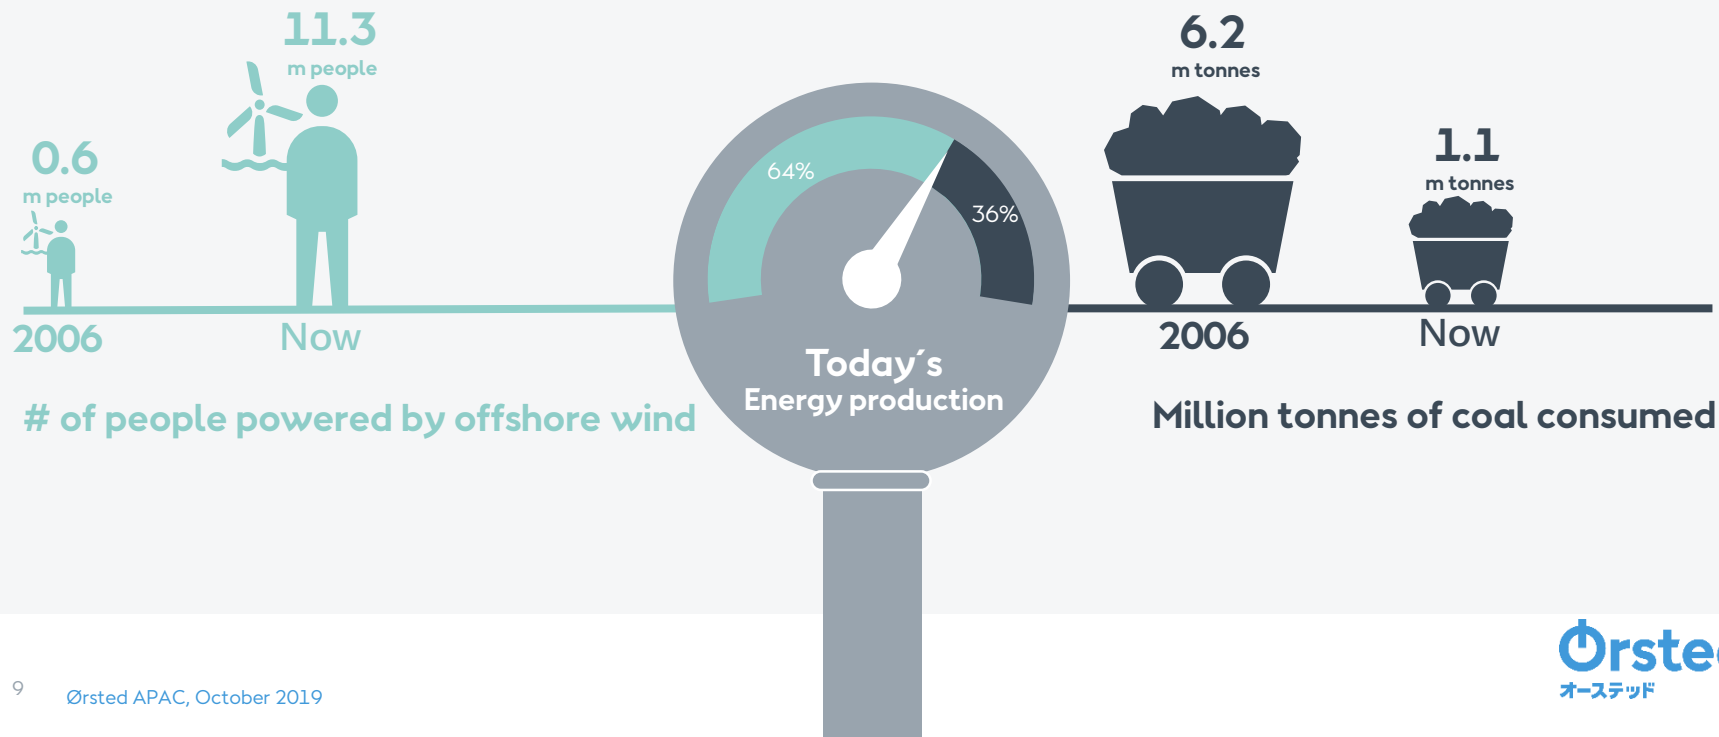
11.3
m people

0.6
m people

2006
Now

# of people powered by offshore wind

64%
36%

Today´s
Energy production

6.2
m tonnes

1.1
m tonnes

2006
Now

Million tonnes of coal consumed

9

Ørsted APAC, October 2019

Ørste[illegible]
オーステッド